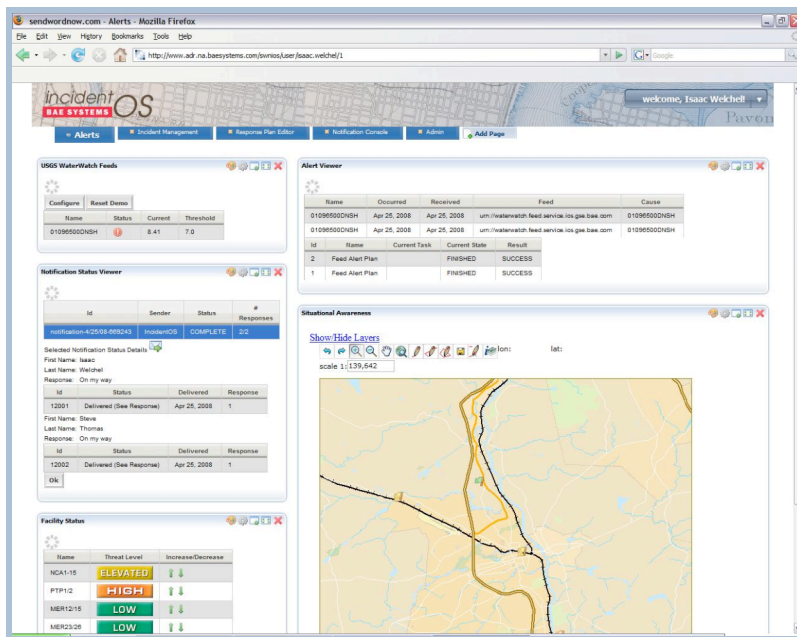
sendwordnow.com - Alerts - Mozilla Firefox

File Edit View History Bookmarks Tools Help

http://www.adr.na.baesystems.com/swnios/user/isaac.welchel/1

Google

incident OS
BAE SYSTEMS

welcome, Isaac Welchell

Alerts | Incident Management | Response Plan Editor | Notification Console | Admin | Add Page

USGS WaterWatch Feeds

Configure | Reset Demo

| Name | Status | Current | Threshold |
|---|---|---|---|
| 01096500DNSH | | 8.41 | 7.0 |

Alert Viewer

| Name | Occurred | Received | Feed | Cause |
|---|---|---|---|---|
| 01096500DNSH | Apr 25, 2008 | Apr 25, 2008 | urn://waterwatch.feed.service.ios.gse.bae.com | 01096500DNSH |
| 01096500DNSH | Apr 25, 2008 | Apr 25, 2008 | urn://waterwatch.feed.service.ios.gse.bae.com | 01096500DNSH |

| Id | Name | Current Task | Current State | Result |
|---|---|---|---|---|
| 2 | Feed Alert Plan | | FINISHED | SUCCESS |
| 1 | Feed Alert Plan | | FINISHED | SUCCESS |

Notification Status Viewer

| Id | Sender | Status | # Responses |
|---|---|---|---|
| notification-4/25/08-869243 | IncidentOS | COMPLETE | 2/2 |

Selected Notification Status Details
First Name: Isaac
Last Name: Welchel
Response: On my way

| Id | Status | Delivered | Response |
|---|---|---|---|
| 12001 | Delivered (See Response) | Apr 25, 2008 | 1 |

First Name: Steve
Last Name: Thomas
Response: On my way

| Id | Status | Delivered | Response |
|---|---|---|---|
| 12002 | Delivered (See Response) | Apr 25, 2008 | 1 |

Ok

Situational Awareness

Show/Hide Layers

lon: lat:

scale 1: 139,642

Facility Status

| Name | Threat Level | Increase/Decrease |
|---|---|---|
| NCA1-15 | ELEVATED | |
| PTP1/2 | HIGH | |
| MER12/15 | LOW | |
| MER23/26 | LOW | |